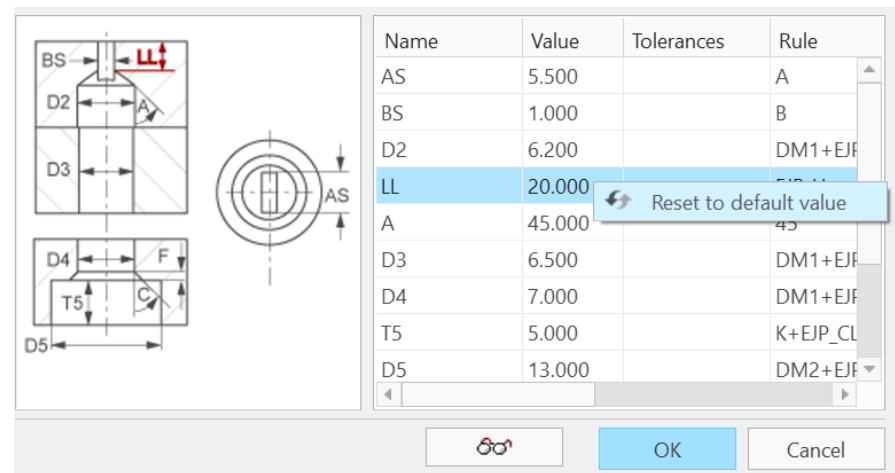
BS
LL
D2
A
D3
AS
D4
F
T5
C
D5

| Name | Value | Tolerances | Rule |
|---|---|---|---|
| AS | 5.500 | | A |
| BS | 1.000 | | B |
| D2 | 6.200 | | DM1+EJP |
| LL | 20.000 | | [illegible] |
| A | 45.000 | | 45 |
| D3 | 6.500 | | DM1+EJP |
| D4 | 7.000 | | DM1+EJP |
| T5 | 5.000 | | K+EJP_CL |
| D5 | 13.000 | | DM2+EJP |

Reset to default value

OK
Cancel